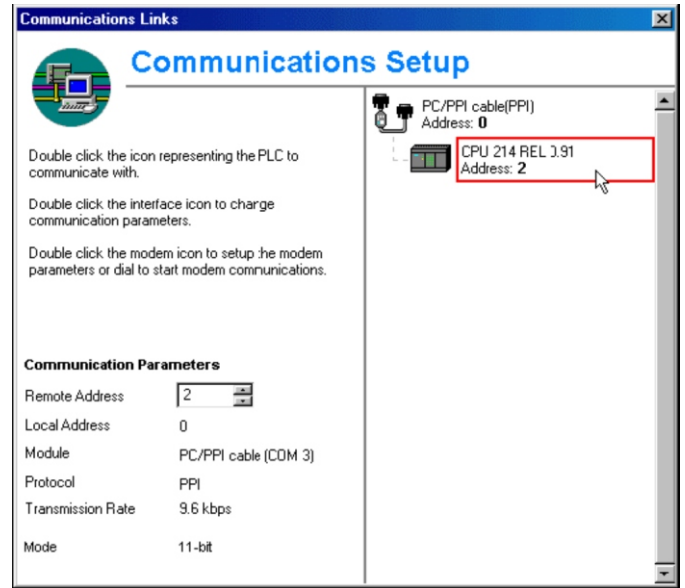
Communications Links

Communications Setup

Double click the icon representing the PLC to communicate with.

Double click the interface icon to charge communication parameters.

Double click the modem icon to setup :he modem parameters or dial to start modem communications.

Communication Parameters

| | |
|---|---|
| Remote Address | 2 |
| Local Address | 0 |
| Module | PC/PPI cable (COM 3) |
| Protocol | PPI |
| Transmission Rate | 9.6 kbps |
| Mode | 11-bit |

PC/PPI cable(PPI)
Address: 0

CPU 214 REL 0.91
Address: 2